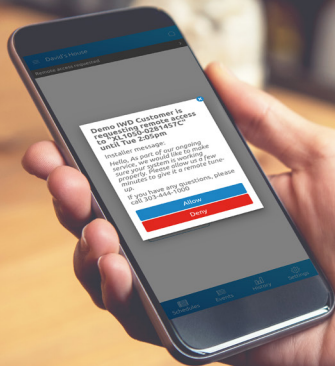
David's House

Remote access requested

Demo IWD Customer is requesting remote access to XL1050-0281457C until Tue 2:05pm

Installer message:

Hello, As part of our ongoing service, we would like to make sure your system is working properly. Please allow us a few minutes to give it a remote tune-up.

If you have any questions, please call 303-444-1000

Allow

Deny

Schedules

Events

History

Settings